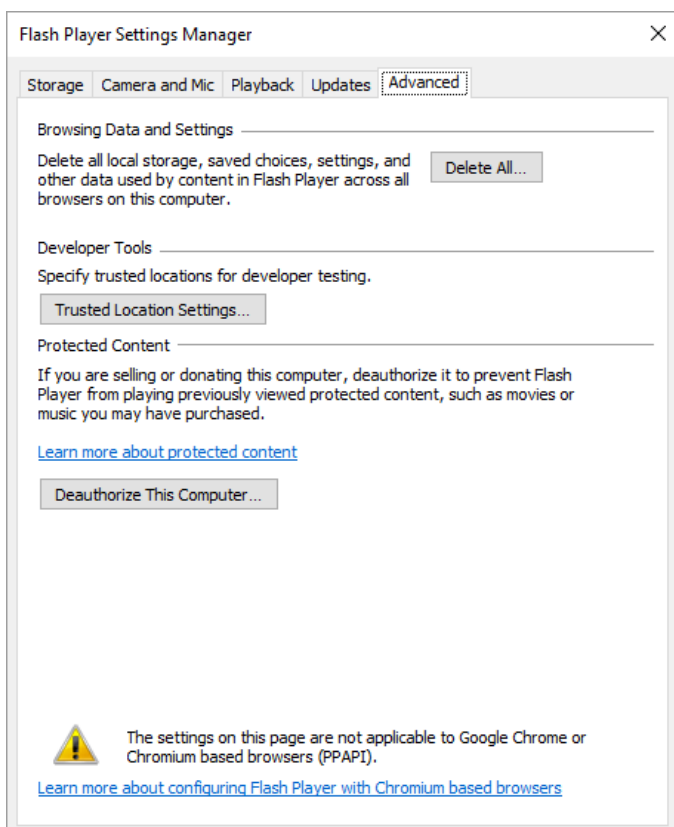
Flash Player Settings Manager

×

Storage | Camera and Mic | Playback | Updates | Advanced

Browsing Data and Settings

Delete all local storage, saved choices, settings, and other data used by content in Flash Player across all browsers on this computer.

Delete All...

Developer Tools

Specify trusted locations for developer testing.

Trusted Location Settings...

Protected Content

If you are selling or donating this computer, deauthorize it to prevent Flash Player from playing previously viewed protected content, such as movies or music you may have purchased.

Learn more about protected content

Deauthorize This Computer...

The settings on this page are not applicable to Google Chrome or Chromium based browsers (PPAPI).

Learn more about configuring Flash Player with Chromium based browsers